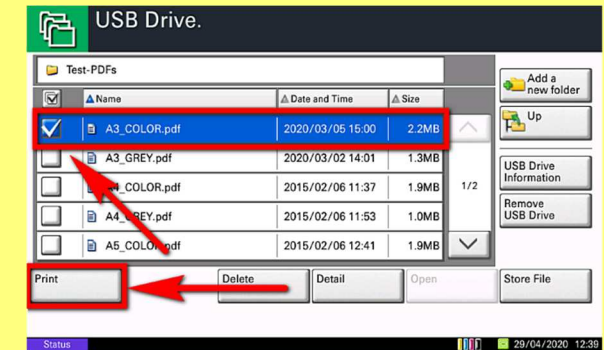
USB Drive.

Test-PDFs

| | Name | Date and Time | Size |
|---|---|---|---|
| ☑ | A3_COLOR.pdf | 2020/03/05 15:00 | 2.2MB |
| | A3_GREY.pdf | 2020/03/02 14:01 | 1.3MB |
| | A4_COLOR.pdf | 2015/02/06 11:37 | 1.9MB |
| | A4_GREY.pdf | 2015/02/06 11:53 | 1.0MB |
| | A5_COLOR.pdf | 2015/02/06 12:41 | 1.9MB |

1/2

Add a new folder

Up

USB Drive Information

Remove USB Drive

Print

Delete

Detail

Open

Store File

Status

29/04/2020 12:39